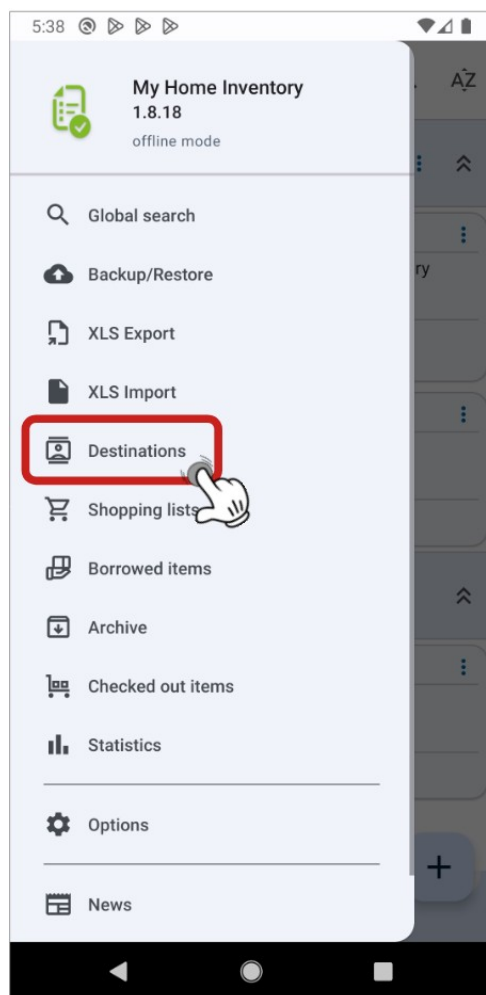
5:38

My Home Inventory
1.8.18
offline mode

Global search

Backup/Restore

XLS Export

XLS Import

Destinations

Shopping lists

Borrowed items

Archive

Checked out items

Statistics

Options

News

AZ

ry

+